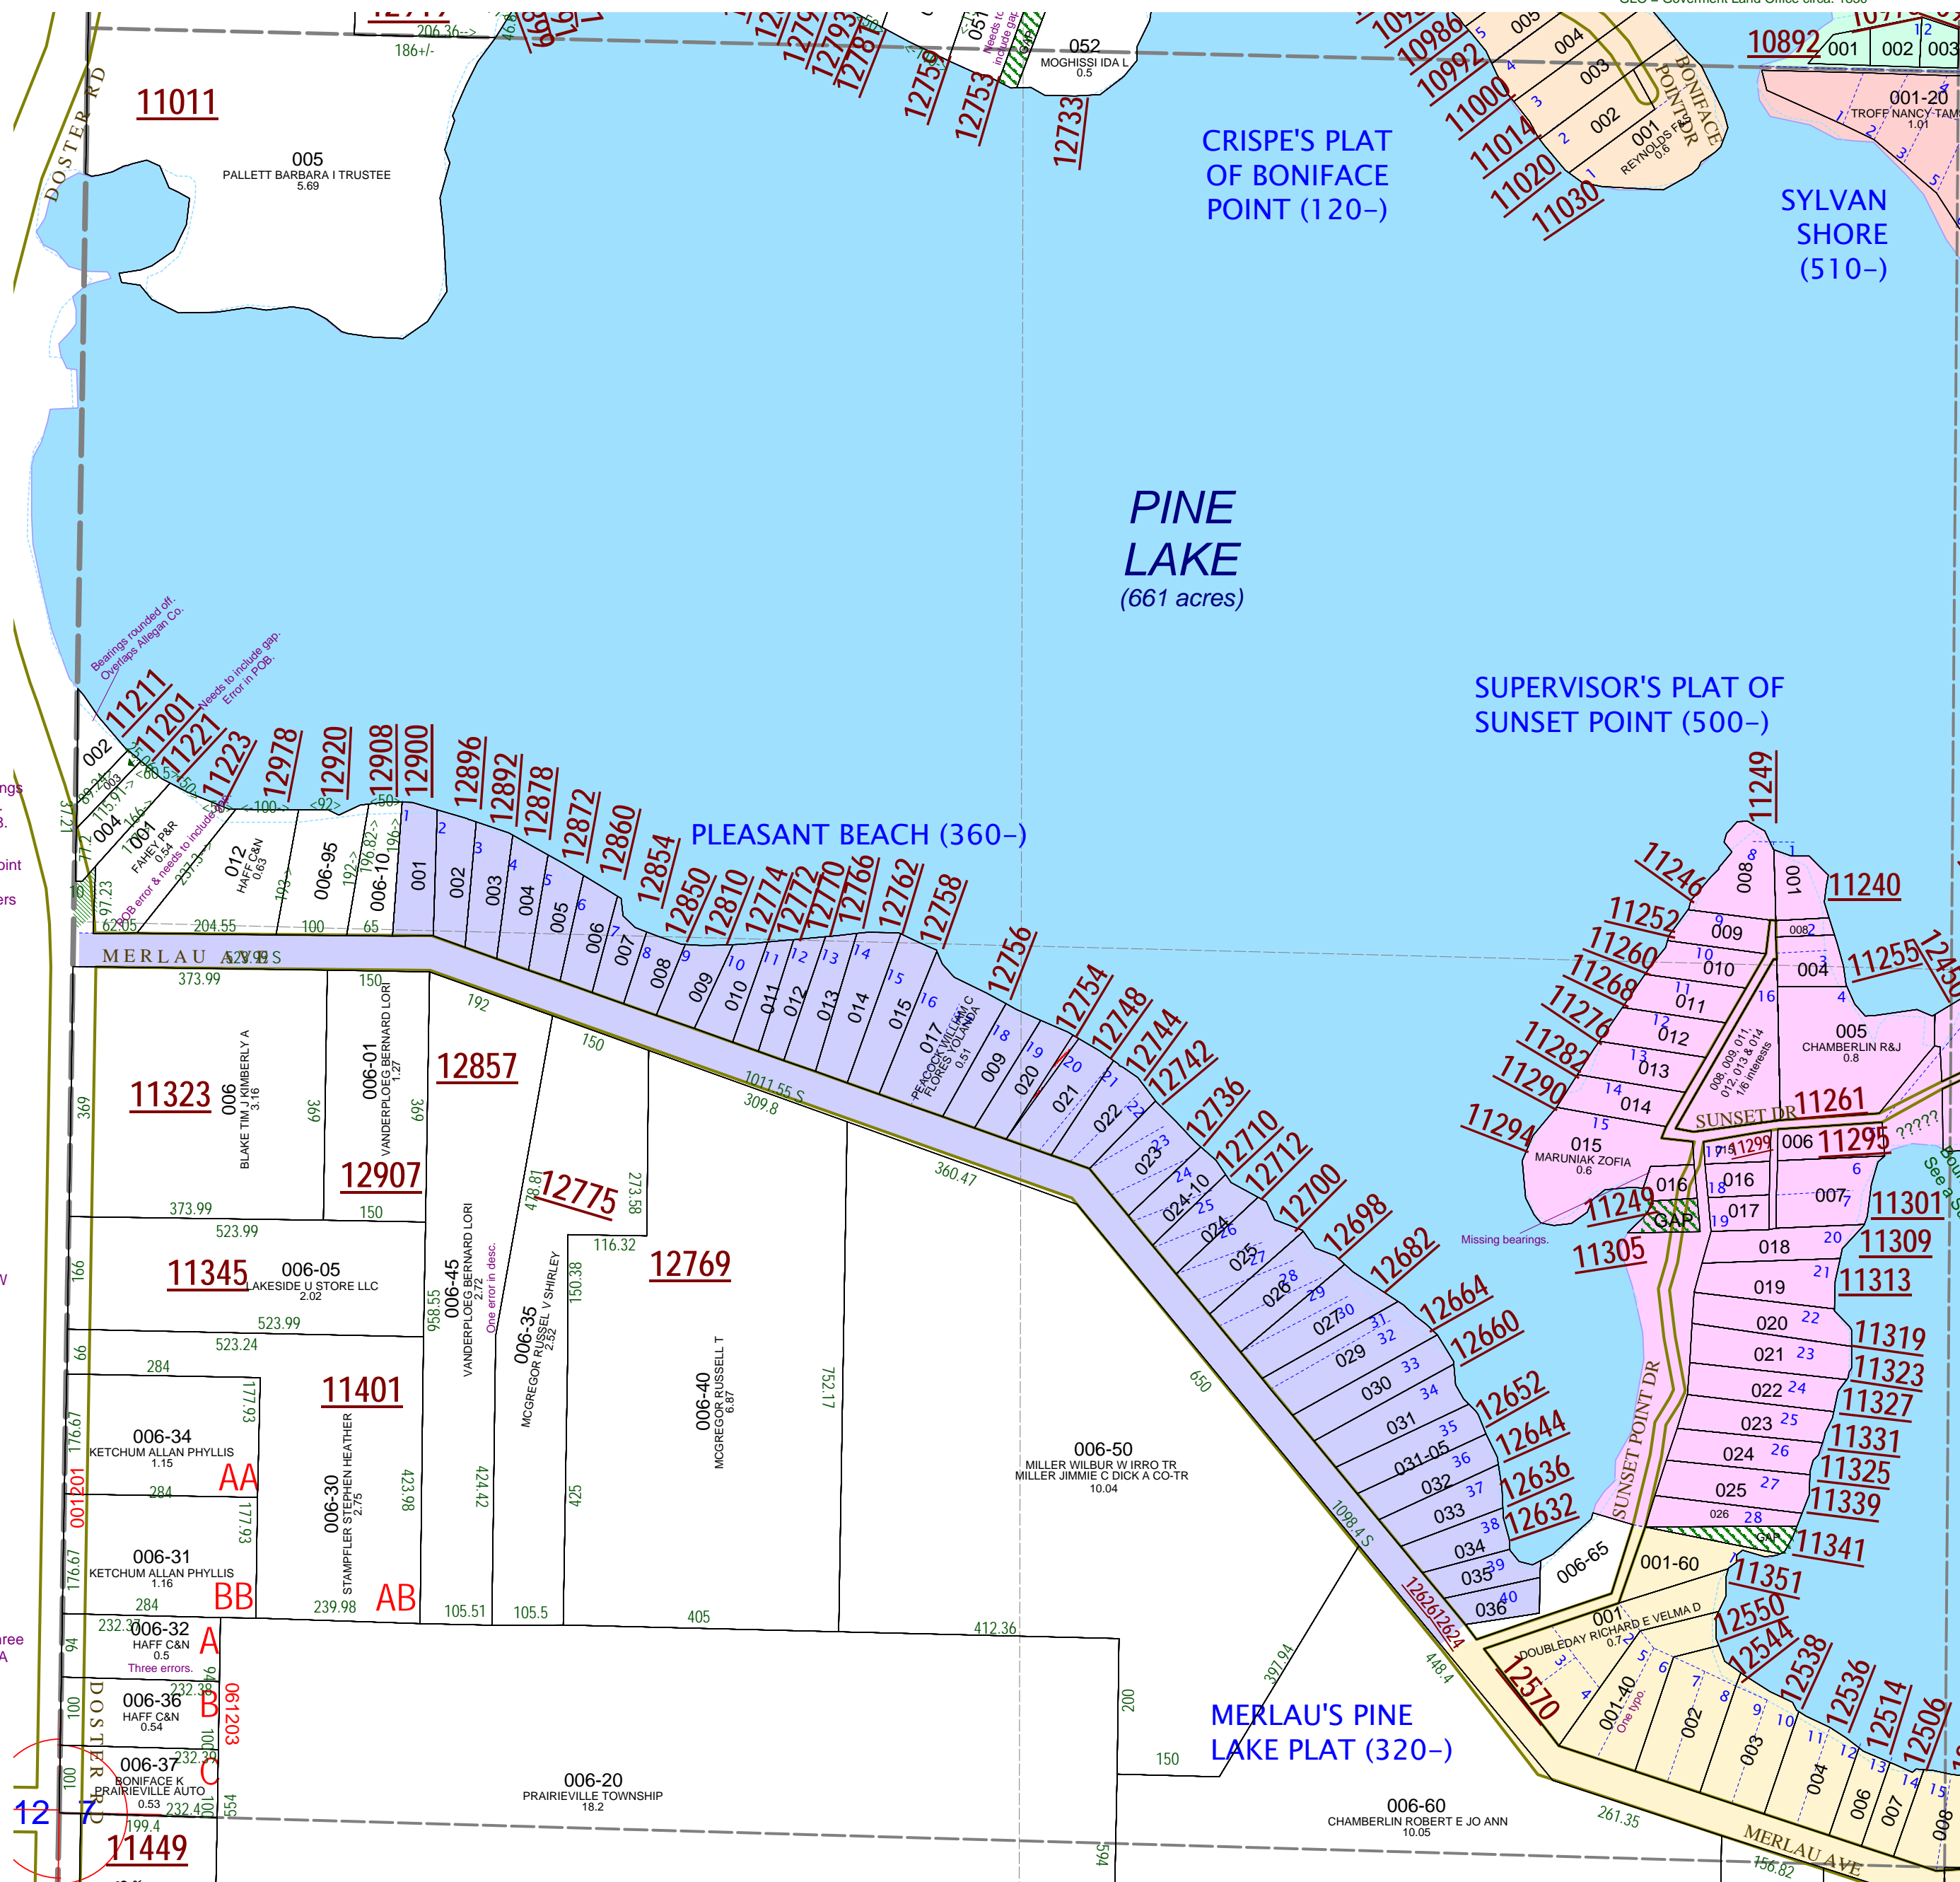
11011
005
PALLETT BARBARA I TRUSTEE
5.69
DOSTER RD
206.36-->
186+/-
052
MOGHISSI IDA L
0.5
12759
12753
12733
12781
12793
10986
10992
11000
11014
11020
11030
10892
001 002 003
001-20
TROFF NANCY-TAMS
1.01
CRISPE'S PLAT OF BONIFACE POINT (120-)
BONIFACE POINT DR
001
REYNOLDS F&
0.6
002
003
004
005
SYLVAN SHORE (510-)
PINE LAKE
(661 acres)
SUPERVISOR'S PLAT OF SUNSET POINT (500-)
Bearings rounded diff. Overlaps Allegan Co.
Needs to include gap. Error in POB.
11211
11201
11221
11223
12978
12920
12908
12900
12896
12892
12878
12872
12860
12854
12850
12810
12774
12772
12770
12766
12762
12758
12756
12754
12748
12744
12742
12736
12710
12712
12700
12698
12682
12664
12660
12652
12644
12636
12632
PLEASANT BEACH (360-)
002
003
004
001
FAHEY P&R
0.54
012
HAFF C&N
0.63
006-95
006-10
POB error & needs to include gap.
001 002 003 004 005 006 007 008 009 010 011 012 013 014 015 016 017
PEACOCK WILLIAM C
FLORES YOLANDA
0.51
009 020 021 022 023 024-10 024 025 026 027 029 030 031 031-05 032 033 034 035 036
MERLAU AVE
373.99
150
192
150
1011.55 S
309.8
360.47
650
1098.4 S
11323
006
BLAKE TIM J KIMBERLY A
3.16
006-01
VANDERPLOEG BERNARD LORI
1.27
12857
12907
12775
11345
006-05
LAKESIDE U STORE LLC
2.02
006-45
VANDERPLOEG BERNARD LORI
2.72
One error in desc.
006-35
MCGREGOR RUSSEL V SHIRLEY
2.52
12769
006-40
MCGREGOR RUSSELL T
6.87
11401
006-30
STAMPFLER STEPHEN HEATHER
2.75
006-34
KETCHUM ALLAN PHYLLIS
1.15
AA
006-31
KETCHUM ALLAN PHYLLIS
1.16
BB
AB
006-50
MILLER WILBUR W IRRO TR
MILLER JIMMIE C DICK A CO-TR
10.04
006-32
HAFF C&N
0.5
Three errors.
A
006-36
HAFF C&N
0.54
B
006-37
BONIFACE K
PRAIRIEVILLE AUTO
0.53
C
061203
001201
006-20
PRAIRIEVILLE TOWNSHIP
18.2
12
7
11449
MERLAU'S PINE LAKE PLAT (320-)
006-60
CHAMBERLIN ROBERT E JO ANN
10.05
12626
12624
12570
001
DOUBLEDAY RICHARD E VELMA D
0.7
001-40
One typo.
002 003 004 006 007 008
MERLAU AVE
261.35
156.82
12550
12544
12538
12536
12514
12506
11351
11341
11339
11325
11331
11327
11323
11319
11313
11309
11301
11305
11295
11299
11261
11294
11290
11282
11276
11268
11260
11252
11246
11249
11240
11255
008 001 009 010 011 012 013 014 015
MARUNIAK ZOFIA
0.6
005
CHAMBERLIN R&J
0.8
008, 009, 011, 012, 013 & 014 1/6 interests
004
SUNSET DR
006
016
017
GAP
018 019 020 021 022 023 024 025 026
GAP
SUNSET POINT DR
Missing bearings.
006-65
001-60
?????
See a S